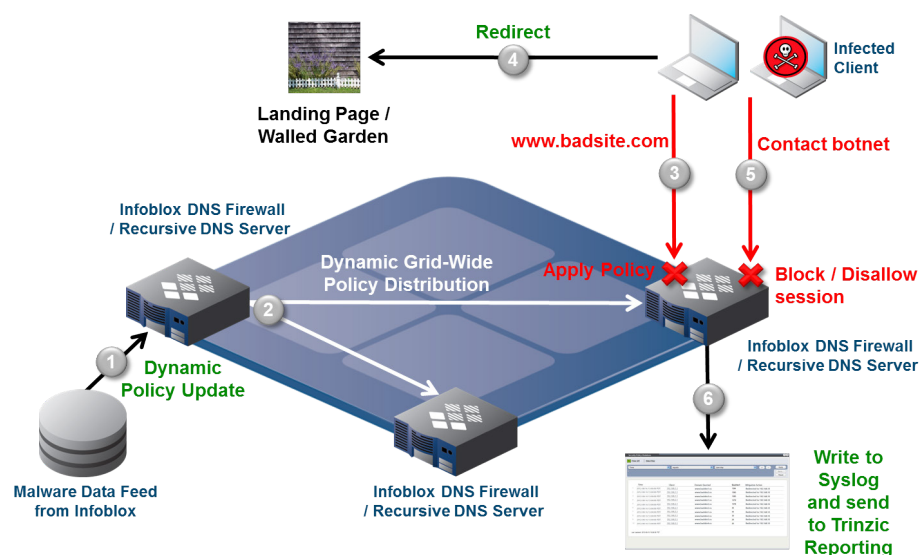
Redirect

4

Infected Client

Landing Page / Walled Garden

www.badsite.com

Contact botnet

3

5

Infoblox DNS Firewall / Recursive DNS Server

Dynamic Grid-Wide Policy Distribution

Apply Policy

Block / Disallow session

2

Infoblox DNS Firewall / Recursive DNS Server

1

Dynamic Policy Update

6

Malware Data Feed from Infoblox

Infoblox DNS Firewall / Recursive DNS Server

Write to Syslog and send to Trinzic Reporting